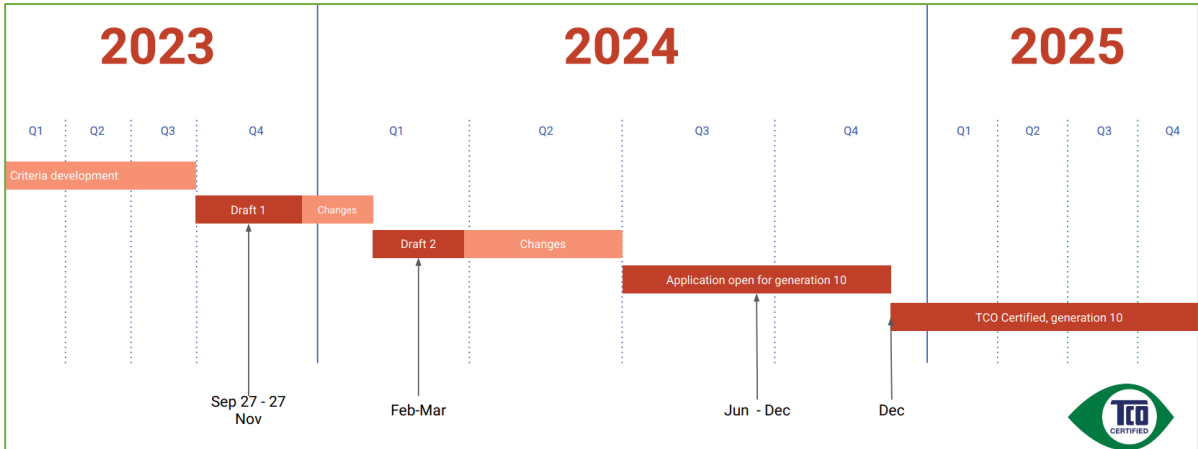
2023

2024

2025

Q1 Q2 Q3 Q4

Q1 Q2 Q3 Q4

Q1 Q2 Q3 Q4

Criteria development

Draft 1

Changes

Draft 2

Changes

Application open for generation 10

TCO Certified, generation 10

Sep 27 - 27 Nov

Feb-Mar

Jun - Dec

Dec

TCO CERTIFIED